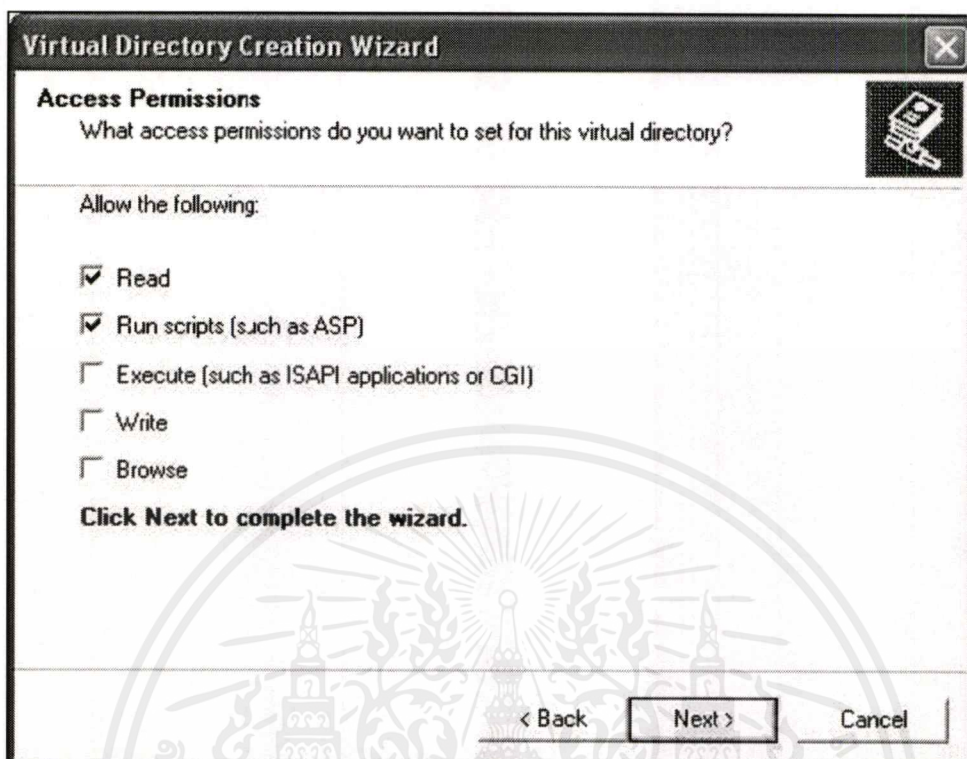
Virtual Directory Creation Wizard

Access Permissions
What access permissions do you want to set for this virtual directory?

Allow the following:

Read

Run scripts (such as ASP)

Execute (such as ISAPI applications or CGI)

Write

Browse

Click Next to complete the wizard.

< Back
Next >
Cancel